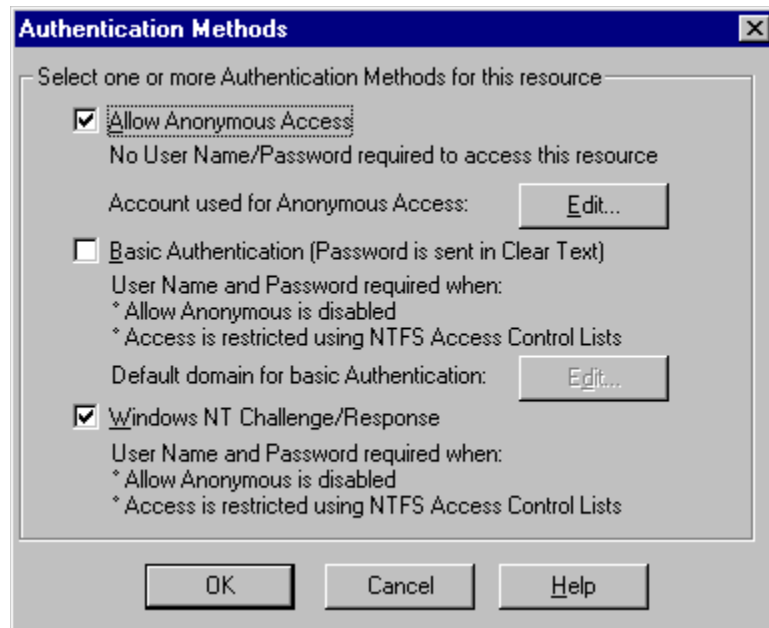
Authentication Methods

Select one or more Authentication Methods for this resource

☑ Allow Anonymous Access

No User Name/Password required to access this resource

Account used for Anonymous Access: Edit...

☐ Basic Authentication (Password is sent in Clear Text)

User Name and Password required when:
* Allow Anonymous is disabled
* Access is restricted using NTFS Access Control Lists

Default domain for basic Authentication: Edit...

☑ Windows NT Challenge/Response

User Name and Password required when:
* Allow Anonymous is disabled
* Access is restricted using NTFS Access Control Lists

OK Cancel Help